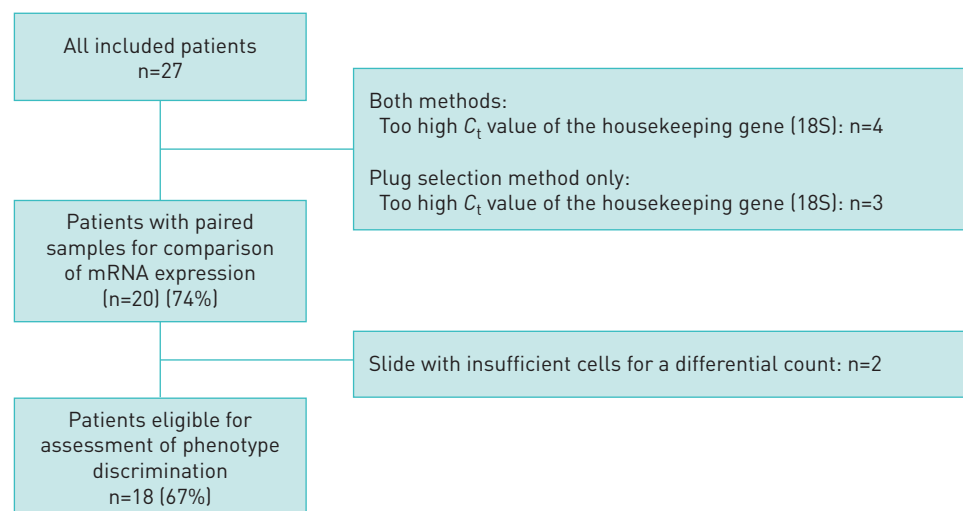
All included patients
n=27

Both methods:
Too high $C_t$ value of the housekeeping gene (18S): n=4

Plug selection method only:
Too high $C_t$ value of the housekeeping gene (18S): n=3

Patients with paired samples for comparison of mRNA expression
(n=20) (74%)

Slide with insufficient cells for a differential count: n=2

Patients eligible for assessment of phenotype discrimination
n=18 (67%)